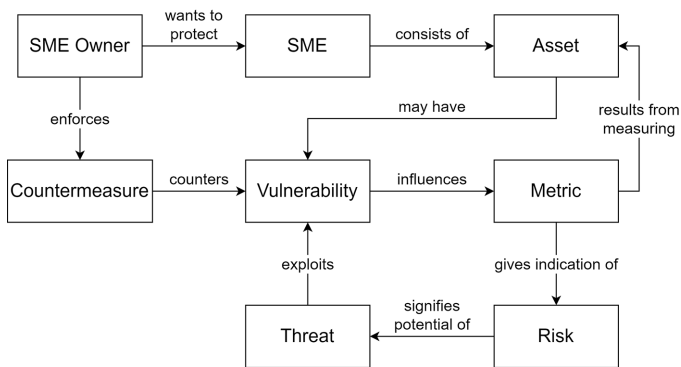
SME Owner

wants to protect

SME

consists of

Asset

enforces

may have

results from measuring

Countermeasure

counters

Vulnerability

influences

Metric

exploits

gives indication of

signifies potential of

Threat

Risk